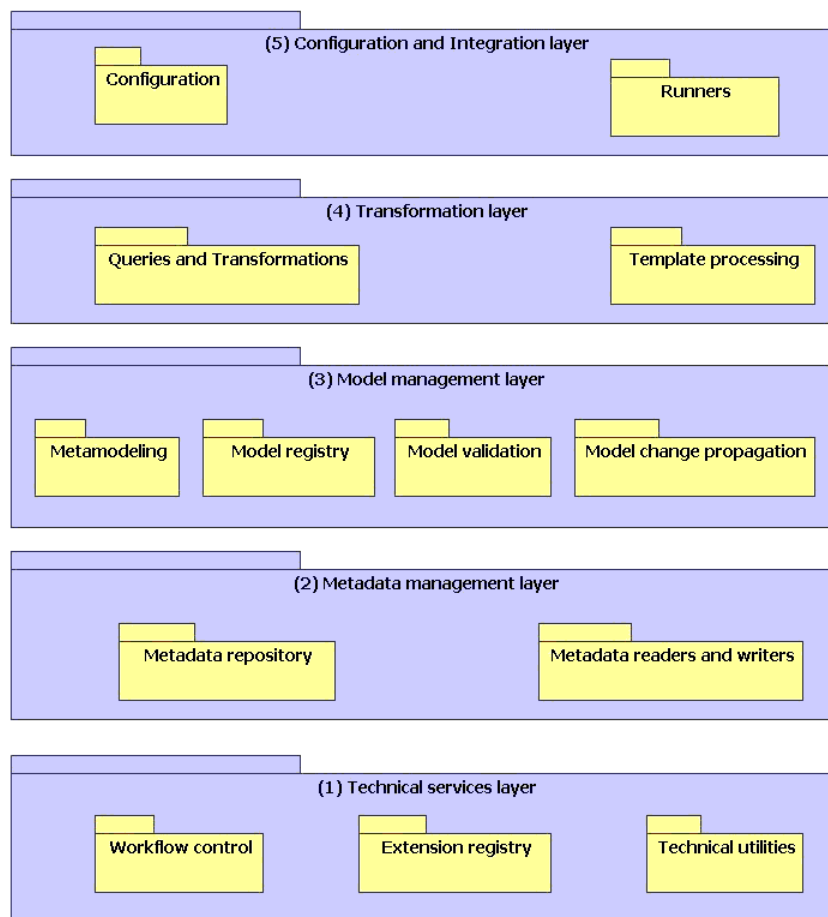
(5) Configuration and Integration layer

Configuration

Runners

(4) Transformation layer

Queries and Transformations

Template processing

(3) Model management layer

Metamodeling

Model registry

Model validation

Model change propagation

(2) Metadata management layer

Metadata repository

Metadata readers and writers

(1) Technical services layer

Workflow control

Extension registry

Technical utilities